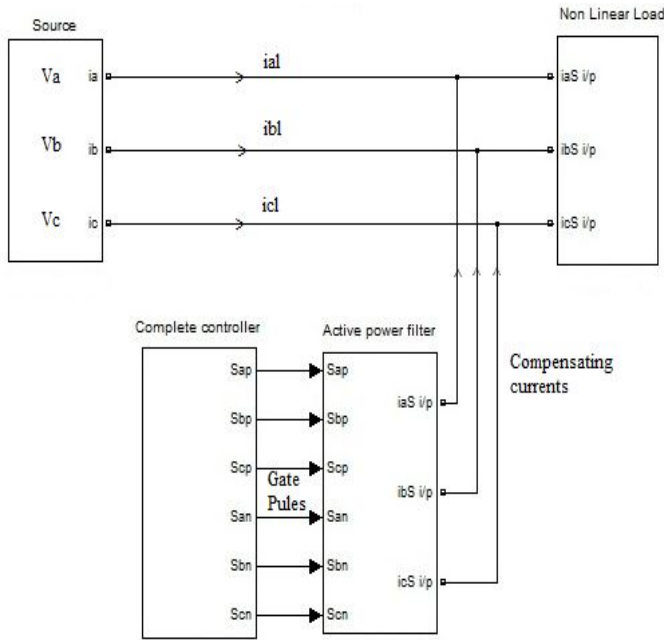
Source

Non Linear Load

Va

ia

ial

iaS i/p

Vb

ib

ibl

ibS i/p

Vc

ic

icl

icS i/p

Complete controller

Active power filter

Sap

Sap

Sbp

Sbp

Scp

Scp

San

San

Sbn

Sbn

Scn

Scn

Gate Pules

iaS i/p

ibS i/p

icS i/p

Compensating currents